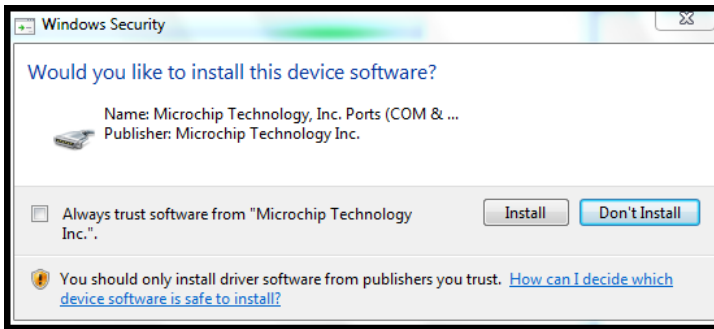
Windows Security

Would you like to install this device software?

Name: Microchip Technology, Inc. Ports (COM & ...
Publisher: Microchip Technology Inc.

Always trust software from "Microchip Technology Inc.".

Install

Don't Install

You should only install driver software from publishers you trust. How can I decide which device software is safe to install?